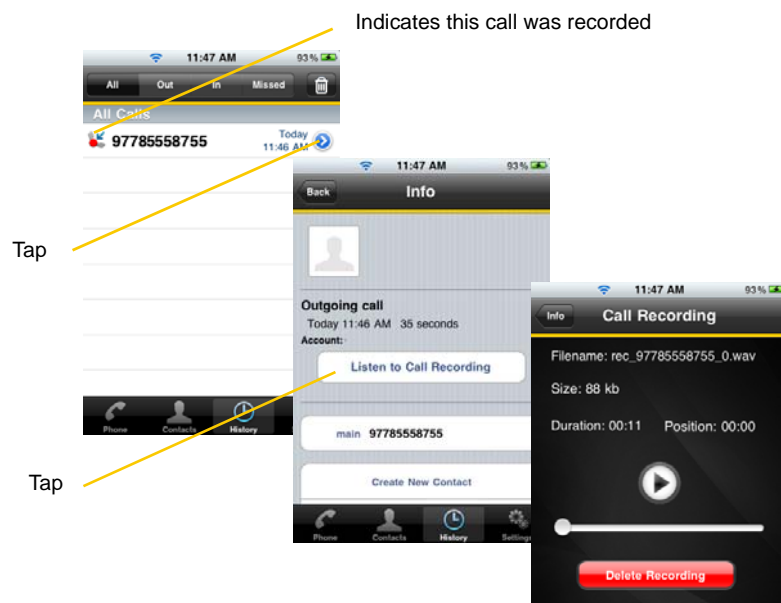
Indicates this call was recorded

Tap

Tap

11:47 AM 93%

All Out In Missed

All Calls

97785558755 Today 11:46 AM

Phone Contacts History

11:47 AM 93%

Back Info

Outgoing call

Today 11:46 AM 35 seconds

Account:

Listen to Call Recording

main 97785558755

Create New Contact

Phone Contacts History Settings

11:47 AM 93%

Info Call Recording

Filename: rec_97785558755_0.wav

Size: 88 kb

Duration: 00:11 Position: 00:00

Delete Recording